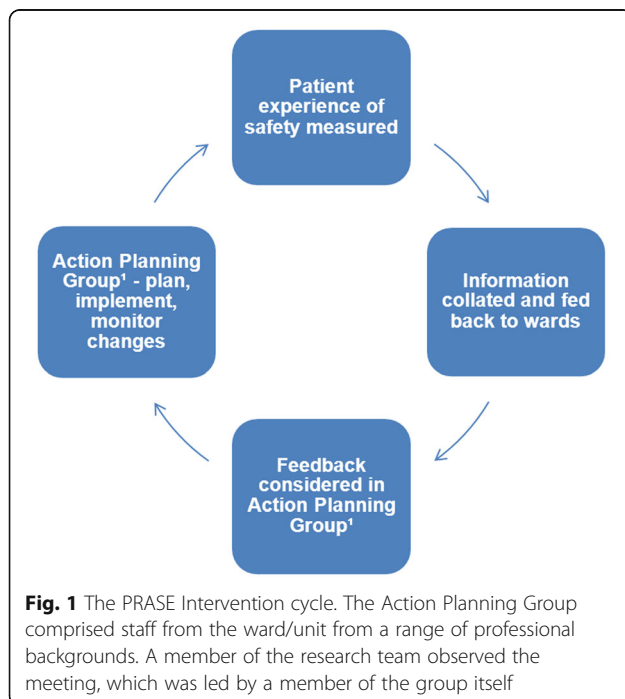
Patient experience of safety measured

Information collated and fed back to wards

Feedback considered in Action Planning Group¹

Action Planning Group¹ - plan, implement, monitor changes

**Fig. 1** The PRASE Intervention cycle. The Action Planning Group comprised staff from the ward/unit from a range of professional backgrounds. A member of the research team observed the meeting, which was led by a member of the group itself